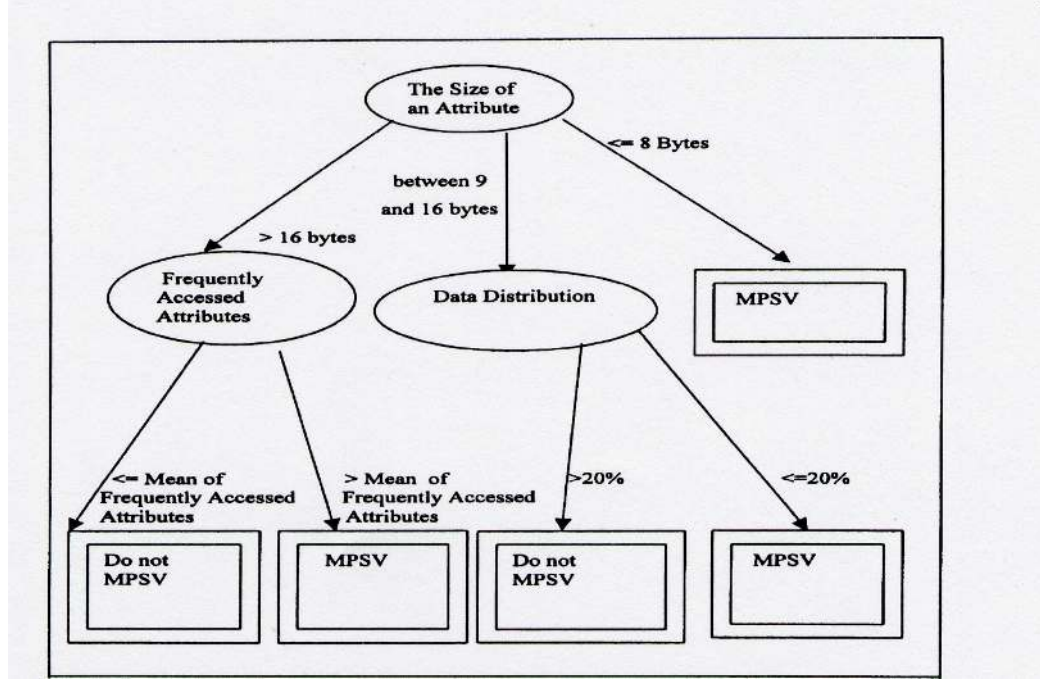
The Size of an Attribute

<= 8 Bytes

between 9 and 16 bytes

> 16 bytes

Frequently Accessed Attributes

Data Distribution

MPSV

<= Mean of Frequently Accessed Attributes

> Mean of Frequently Accessed Attributes

>20%

<=20%

Do not MPSV

MPSV

Do not MPSV

MPSV